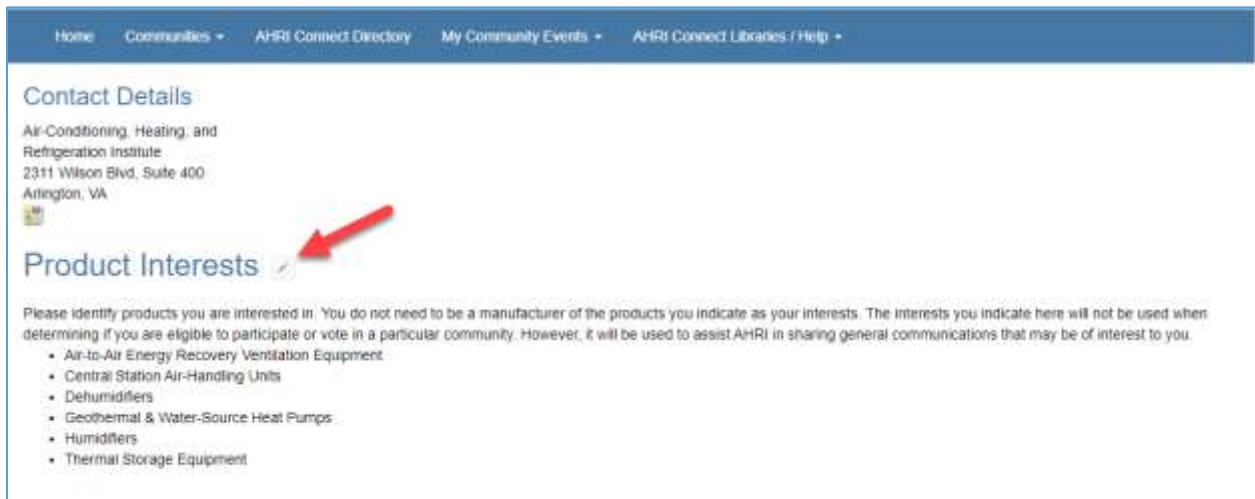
Home Communities ▾ AHRI Connect Directory My Community Events ▾ AHRI Connect Libraries / Help ▾

Contact Details

Air-Conditioning, Heating, and Refrigeration Institute
2311 Wilson Blvd, Suite 400
Arlington, VA

Product Interests

Please identify products you are interested in. You do not need to be a manufacturer of the products you indicate as your interests. The interests you indicate here will not be used when determining if you are eligible to participate or vote in a particular community. However, it will be used to assist AHRI in sharing general communications that may be of interest to you.

- Air-to-Air Energy Recovery Ventilation Equipment
- Central Station Air-Handling Units
- Dehumidifiers
- Geothermal & Water-Source Heat Pumps
- Humidifiers
- Thermal Storage Equipment